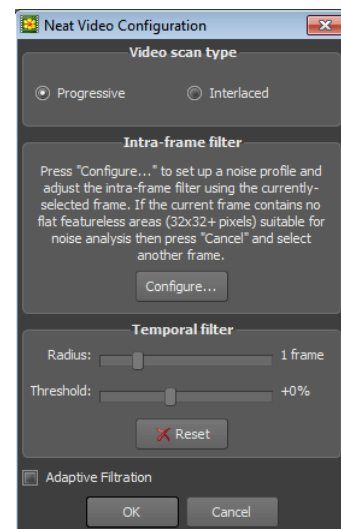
Neat Video Configuration

Video scan type

Progressive

Interlaced

Intra-frame filter

Press "Configure..." to set up a noise profile and adjust the intra-frame filter using the currently-selected frame. If the current frame contains no flat featureless areas (32x32+ pixels) suitable for noise analysis then press "Cancel" and select another frame.

Configure...

Temporal filter

Radius:

1 frame

Threshold:

+0%

Reset

Adaptive Filtration

OK

Cancel